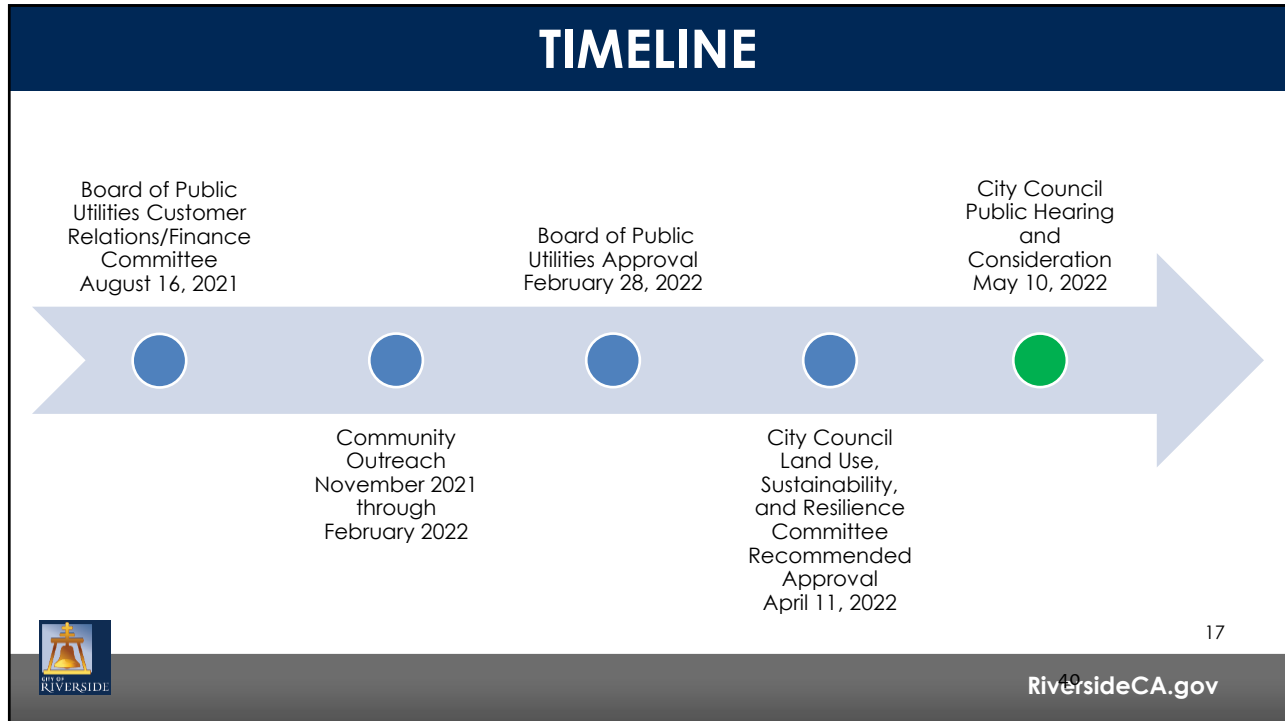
TIMELINE

Board of Public Utilities Customer Relations/Finance Committee August 16, 2021

Community Outreach November 2021 through February 2022

Board of Public Utilities Approval February 28, 2022

City Council Land Use, Sustainability, and Resilience Committee Recommended Approval April 11, 2022

City Council Public Hearing and Consideration May 10, 2022

17

CITY OF RIVERSIDE

40

RiversideCA.gov